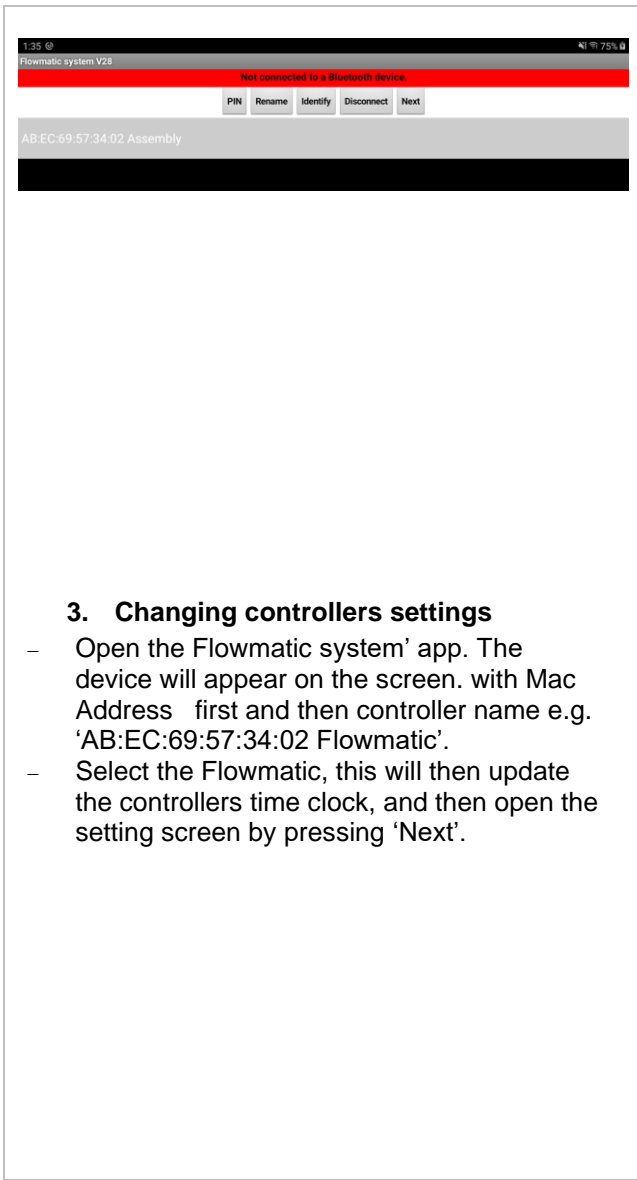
1:35 @
75%
Flowmatic system V28
Not connected to a Bluetooth device.
PIN Rename Identify Disconnect Next
AB:EC:69:57:34:02 Assembly

3. Changing controllers settings

– Open the Flowmatic system' app. The device will appear on the screen. with Mac Address first and then controller name e.g. 'AB:EC:69:57:34:02 Flowmatic'.
– Select the Flowmatic, this will then update the controllers time clock, and then open the setting screen by pressing 'Next'.